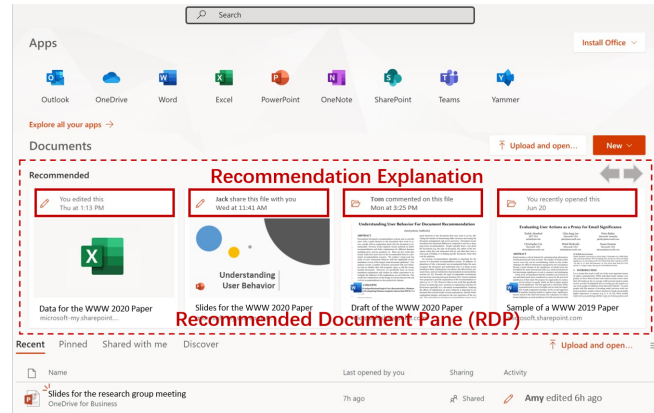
Search

Apps

Install Office

Outlook OneDrive Word Excel PowerPoint OneNote SharePoint Teams Yammer

Explore all your apps →

Documents

Upload and open...

New

Recommended

Recommendation Explanation

You edited this
Thu at 1:13 PM

Jack share this file with you
Wed at 11:41 AM

Tom commented on this file
Mon at 3:25 PM

You recently opened this
Jun 20

Understanding User Behavior

Understanding User Behavior For Document Recommendation

Evaluating User Actions as a Proxy for Email Significance

Data for the WWW 2020 Paper
microsoft-my.sharepoint...

Slides for the WWW 2020 Paper

Draft of the WWW 2020 Paper

Sample of a WWW 2019 Paper
osoft.sharepoint.com

Recommended Document Pane (RDP)

Recent Pinned Shared with me Discover

Upload and open...

Name

Last opened by you

Sharing

Activity

Slides for the research group meeting
OneDrive for Business

7h ago

Shared

Amy edited 6h ago